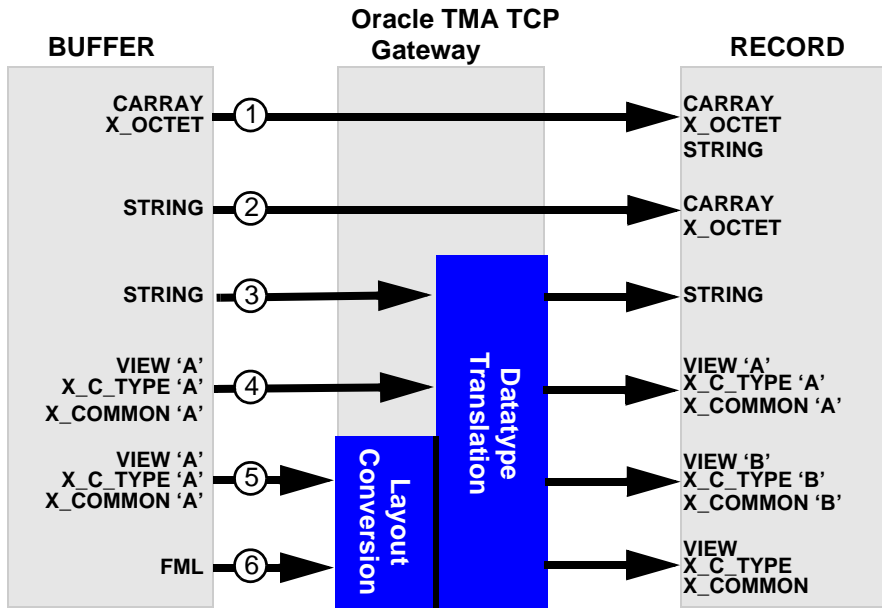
Oracle TMA TCP Gateway

BUFFER

RECORD

CARRAY
X_OCTET

1

CARRAY
X_OCTET
STRING

STRING

2

CARRAY
X_OCTET

STRING

3

STRING

VIEW 'A'
X_C_TYPE 'A'
X_COMMON 'A'

4

VIEW 'A'
X_C_TYPE 'A'
X_COMMON 'A'

VIEW 'A'
X_C_TYPE 'A'
X_COMMON 'A'

5

VIEW 'B'
X_C_TYPE 'B'
X_COMMON 'B'

FML

6

VIEW
X_C_TYPE
X_COMMON

Datatype Translation

Layout Conversion